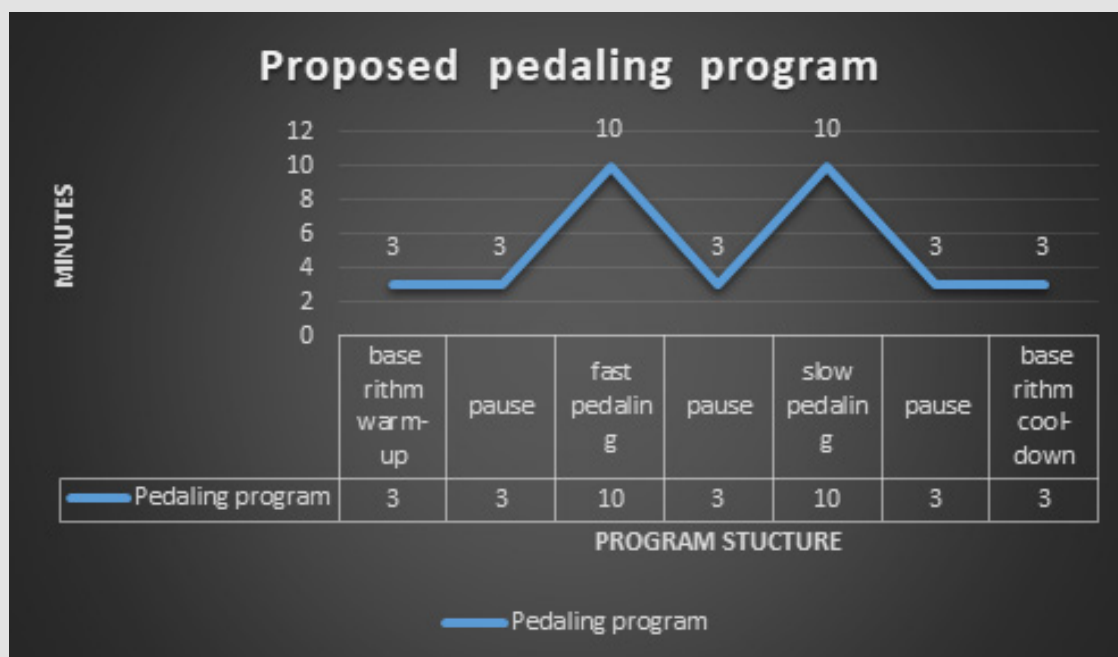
Proposed pedaling program

MINUTES

12
10
8
6
4
2
0

3 3 10 3 10 3 3

| | base rithm warm-up | pause | fast pedaling | pause | slow pedaling | pause | base rithm cool-down |
|---|---|---|---|---|---|---|---|
| Pedaling program | 3 | 3 | 10 | 3 | 10 | 3 | 3 |

PROGRAM STUCTURE

Pedaling program